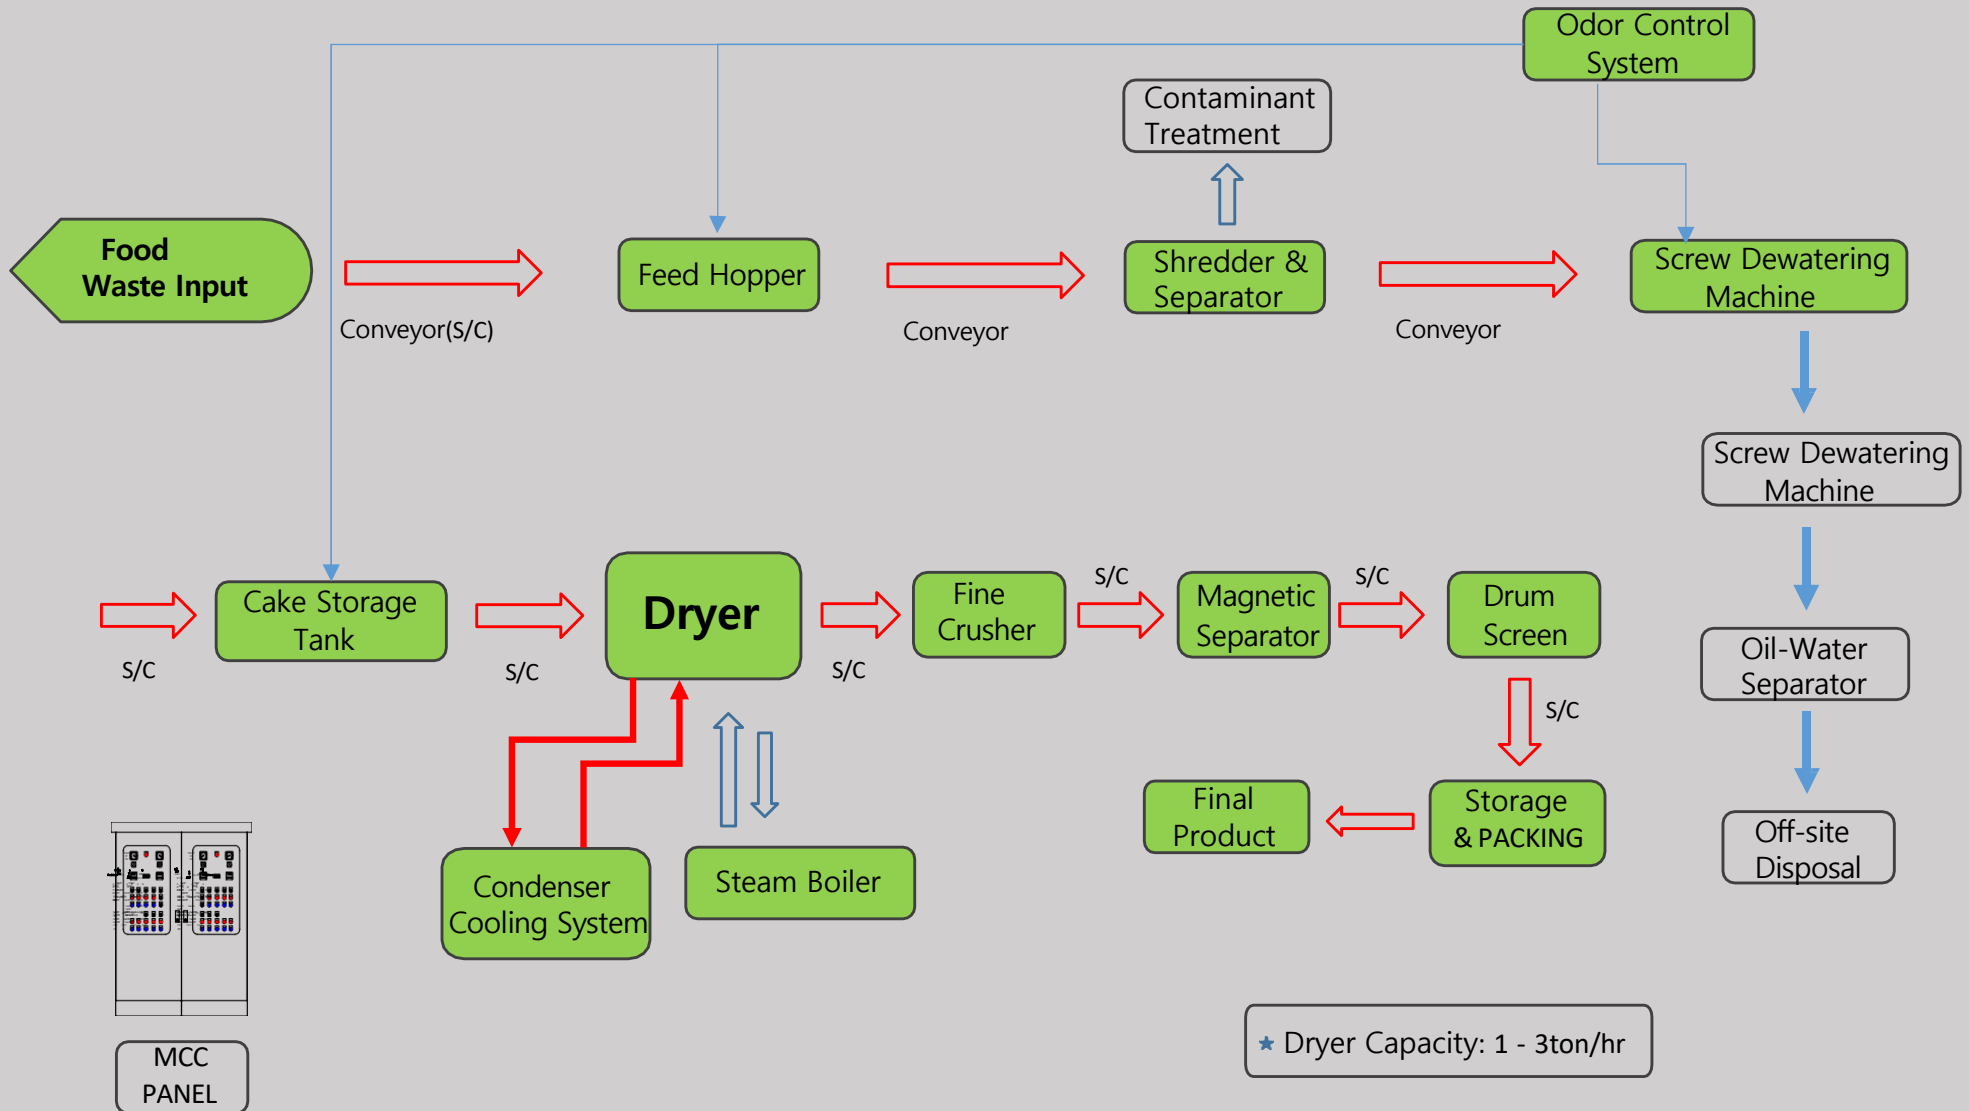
Odor Control System

Contaminant Treatment

Food Waste Input

Conveyor(S/C)

Feed Hopper

Conveyor

Shredder & Separator

Conveyor

Screw Dewatering Machine

Screw Dewatering Machine

S/C

Cake Storage Tank

S/C

Dryer

S/C

Fine Crusher

S/C

Magnetic Separator

S/C

Drum Screen

Oil-Water Separator

S/C

Condenser Cooling System

Steam Boiler

Final Product

Storage & PACKING

Off-site Disposal

MCC PANEL

★ Dryer Capacity: 1 - 3ton/hr